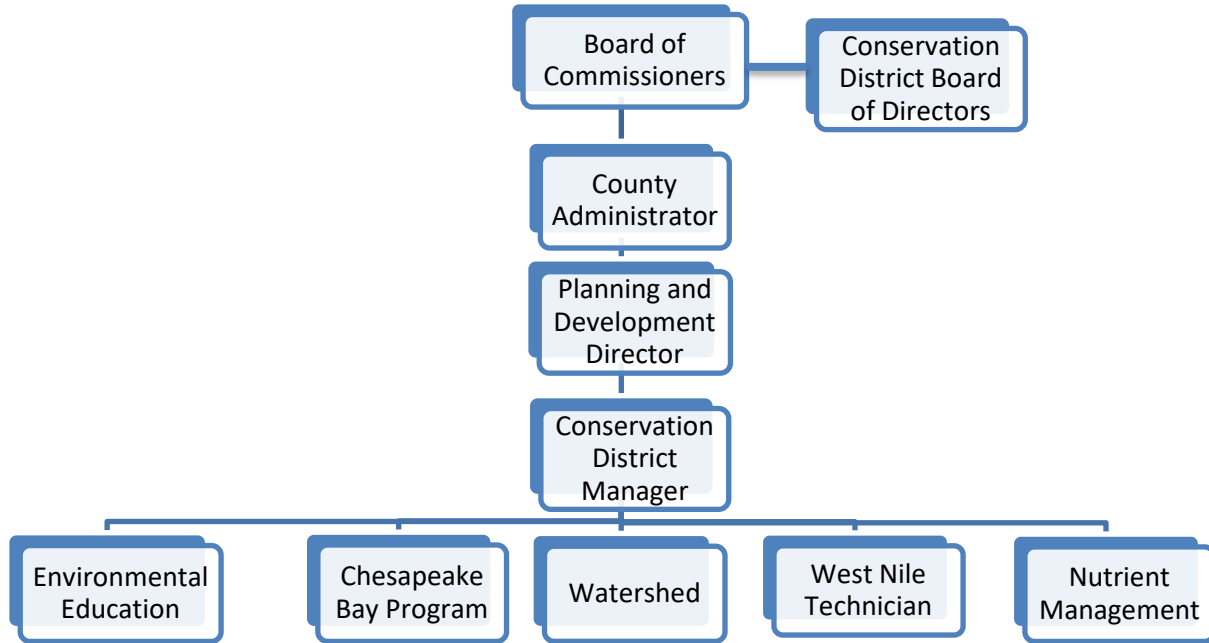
Board of Commissioners

Conservation District Board of Directors

County Administrator

Planning and Development Director

Conservation District Manager

Environmental Education

Chesapeake Bay Program

Watershed

West Nile Technician

Nutrient Management